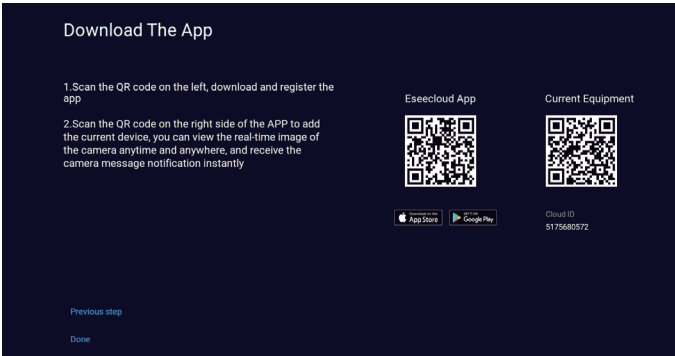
Download The App

1.Scan the QR code on the left, download and register the app

2.Scan the QR code on the right side of the APP to add the current device, you can view the real-time image of the camera anytime and anywhere, and receive the camera message notification instantly

Eseecloud App

Download on the App Store

GET IT ON Google Play

Current Equipment

Cloud ID
5175680572

Previous step

Done